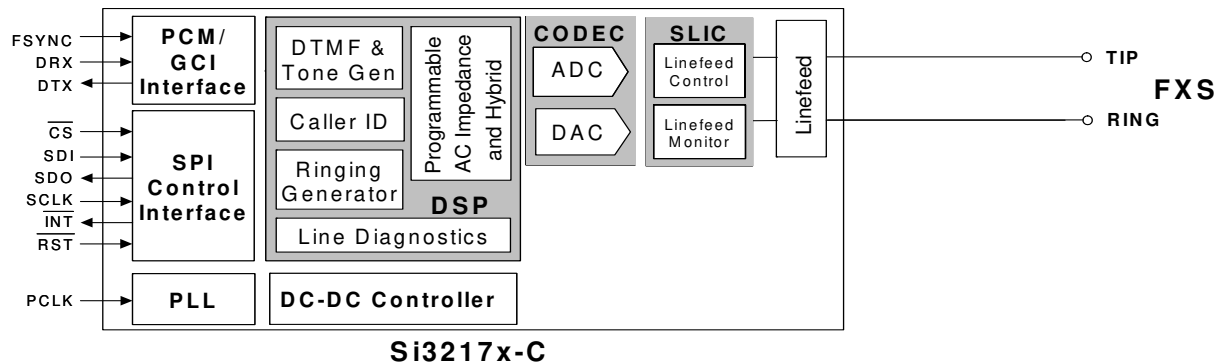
FSYNC
DRX
DTX

PCM/
GCI
Interface

$\overline{CS}$
SDI
SDO
SCLK
$\overline{INT}$
$\overline{RST}$

SPI
Control
Interface

PCLK

PLL

DTMF &
Tone Gen

Caller ID

Ringing
Generator

Programmable
AC Impedance
and Hybrid

DSP

Line Diagnostics

DC-DC Controller

CODEC

ADC

DAC

SLIC

Linefeed
Control

Linefeed
Monitor

Linefeed

TIP

RING

FXS

Si3217x-C